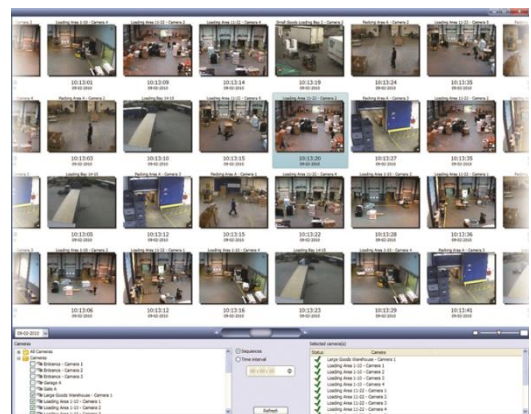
Loading Area 1-10 - Camera 1
Small Goods Loading Bay 2 - Camera 1
Packing Area A - Camera 2

10:13:01
10:13:09
10:13:14
10:13:19
10:13:24
10:13:35

Packing Area A - Camera 2
Packing Bay 14-15
Loading Area 11-22 - Camera 2

10:13:03
10:13:10
10:13:15
10:13:21
10:13:26
10:13:27
10:13:35

Loading Bay 14-15
Packing Area A - Camera 2
Packing Area A - Camera 3

10:13:05
10:13:12
10:13:15
10:13:22
10:13:28
10:13:36

Loading Bay 14-15

10:13:06
10:13:12
10:13:16
10:13:23
10:13:30
10:13:41

09-02-2010

Cameras
All Cameras
Cameras
Entrance - Camera 1
Entrance - Camera 2
Entrance - Camera 3
Garage 4
Gate A
Large Goods Warehouse - Camera 1
Loading Area 1-10 - Camera 1
Loading Area 1-10 - Camera 2

Sequences
Time interval

Refresh

Selected camera(s)
Status
Camera
Large Goods Warehouse - Camera 1
Loading Area 1-10 - Camera 1
Loading Area 1-10 - Camera 2
Loading Area 1-10 - Camera 3
Loading Area 11-22 - Camera 1
Loading Area 11-22 - Camera 2
Loading Area 11-22 - Camera 3
Loading Area 11-22 - Camera 4